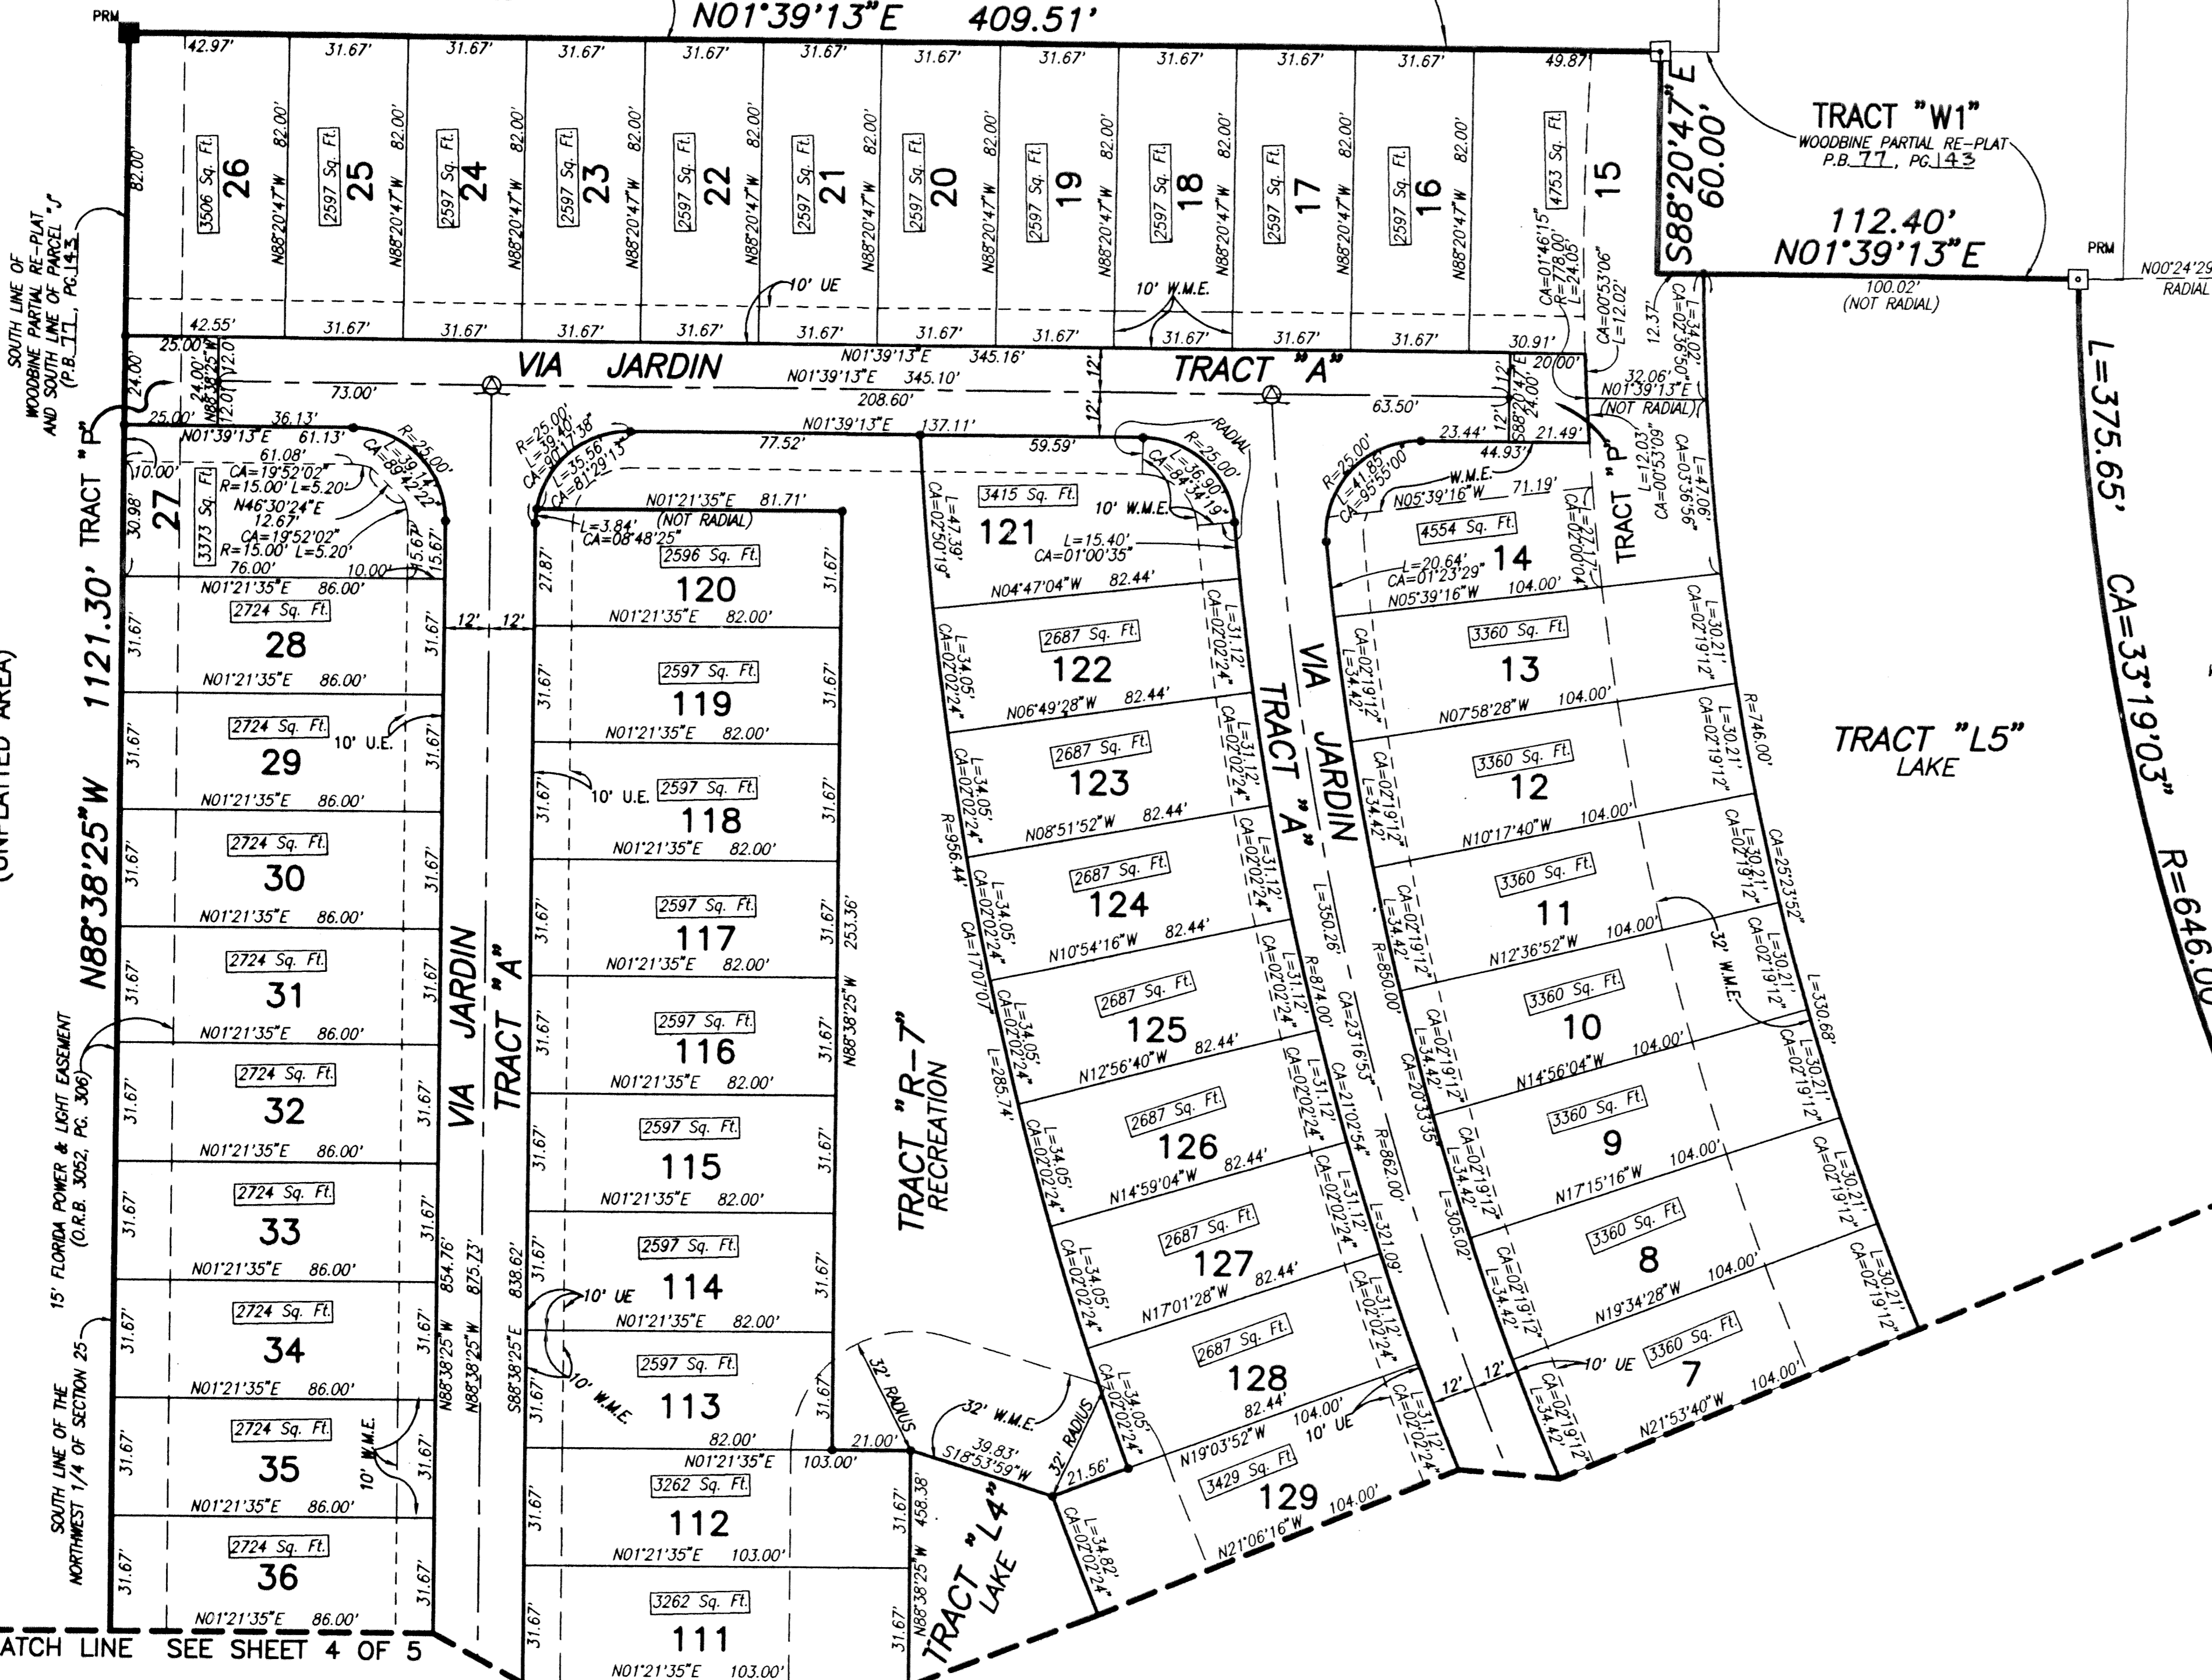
PRM
N01°39'13"E 409.51'

42.97' 31.67' 31.67' 31.67' 31.67' 31.67' 31.67' 31.67' 31.67' 31.67' 31.67' 49.87'

3506 Sq. Ft. 26
2597 Sq. Ft. 25
2597 Sq. Ft. 24
2597 Sq. Ft. 23
2597 Sq. Ft. 22
2597 Sq. Ft. 21
2597 Sq. Ft. 20
2597 Sq. Ft. 19
2597 Sq. Ft. 18
2597 Sq. Ft. 17
2597 Sq. Ft. 16
4753 Sq. Ft. 15

82.00' N88°20'47"W

S88°20'47"E 60.00'

TRACT "W1"
WOODBINE PARTIAL RE-PLAT
P.B. 77, PG. 143

112.40'
N01°39'13"E

PRM
N00°24'29
RADIAL
100.02'
(NOT RADIAL)

SOUTH LINE OF WOODBINE PARTIAL RE-PLAT AND SOUTH LINE OF PARCEL "J" (P.B. 77, PG. 143)

10' UE
10' W.M.E.
CA=01°46'15" R=778.00' L=24.05'
CA=00°53'06" L=12.02'
12.37'
L=34.02' CA=02°30'20"

42.55' 31.67' 31.67' 31.67' 31.67' 31.67' 31.67' 31.67' 31.67' 31.67' 31.67' 30.91'

VIA JARDIN
N01°39'13"E 345.16'
N01°39'13"E 345.10'
TRACT "A"
25.00' 24.00' 24.00' N88°38'25"W 12.01' 12.0'
73.00'
208.60'
12' 12'
63.50'
20.00'
S88°20'47"E 24.00'
12' 12'
32.06' N01°39'13"E (NOT RADIAL)
25.00' 36.13'
N01°39'13"E 61.13'
R=25.00' L=39.14' CA=89°42'22"
61.08'
CA=19°52'02" R=15.00' L=5.20'
N46°30'24"E 12.67'
CA=19°52'02" R=15.00' L=5.20'
10.00'
30.98'
27
3373 Sq. Ft.
76.00' 10.00'
15.67' 5.67'
R=25.00' L=39.40' CA=90°17'38"
L=35.56 CA=81°29'13"
N01°39'13"E 137.11'
77.52'
59.59'
R=25.00' L=36.90' CA=84°34'19"
RADIAL
R=25.00' L=41.85' CA=95°55'00"
23.44'
44.93'
21.49'
N01°21'35"E 81.71'
(NOT RADIAL)
L=3.84' CA=08°48'25"
3415 Sq. Ft.
121
10' W.M.E.
L=15.40' CA=01°00'35"
L=47.39' CA=02°50'19"
W.M.E.
N05°39'16"W 71.19'
4554 Sq. Ft.
14
L=20.64' CA=01°23'29"
N05°39'16"W 104.00'
L=12.02' CA=00°53'09"
TRACT "P"
L=47.06' CA=03°36'56"
CA=02°00'04" L=27.17'

L=375.65' CA=33°19'03" R=646.00

TRACT "P"
1121.30'
N88°38'25"W
(UNPLATTED AREA)

N01°21'35"E 86.00'
2724 Sq. Ft. 28
N01°21'35"E 86.00'
2724 Sq. Ft. 29
10' U.E.
N01°21'35"E 86.00'
2724 Sq. Ft. 30
N01°21'35"E 86.00'
2724 Sq. Ft. 31
N01°21'35"E 86.00'
2724 Sq. Ft. 32
N01°21'35"E 86.00'
2724 Sq. Ft. 33
N01°21'35"E 86.00'
2724 Sq. Ft. 34
N01°21'35"E 86.00'
2724 Sq. Ft. 35
10' W.M.E.
N01°21'35"E 86.00'
2724 Sq. Ft. 36
N01°21'35"E 86.00'

31.67'

15' FLORIDA POWER & LIGHT EASEMENT (O.R.B. 3052, PG. 306)
SOUTH LINE OF THE NORTHWEST 1/4 OF SECTION 25

VIA JARDIN TRACT "A"
12' 12'
854.76' N88°38'25"W 875.73'
S88°38'25"E 838.62'
27.87'

2596 Sq. Ft. 120
N01°21'35"E 82.00'
2597 Sq. Ft. 119
N01°21'35"E 82.00'
10' U.E.
2597 Sq. Ft. 118
N01°21'35"E 82.00'
2597 Sq. Ft. 117
N01°21'35"E 82.00'
2597 Sq. Ft. 116
N01°21'35"E 82.00'
2597 Sq. Ft. 115
N01°21'35"E 82.00'
10' UE
2597 Sq. Ft. 114
N01°21'35"E 82.00'
2597 Sq. Ft. 113
10' W.M.E.
82.00'
N01°21'35"E 103.00'
3262 Sq. Ft. 112
N01°21'35"E 103.00'
3262 Sq. Ft. 111
N01°21'35"E 103.00'

253.36' N88°38'25"W
TRACT "R-7" RECREATION
21.00'
32' RADIUS
32' W.M.E.
39.83' S18°53'59"W
32' RADIUS
21.56'
458.38' N88°38'25"W
TRACT "L4" LAKE

N04°47'04"W 82.44'
2687 Sq. Ft. 122
N06°49'28"W 82.44'
2687 Sq. Ft. 123
N08°51'52"W 82.44'
2687 Sq. Ft. 124
N10°54'16"W 82.44'
2687 Sq. Ft. 125
N12°56'40"W 82.44'
2687 Sq. Ft. 126
N14°59'04"W 82.44'
2687 Sq. Ft. 127
N17°01'28"W 82.44'
2687 Sq. Ft. 128
82.44'
N19°03'52"W 104.00'
10' UE
3429 Sq. Ft. 129
104.00'
N21°06'16"W

L=34.05' CA=02°02'24"
R=956.44' CA=17°07'07" L=285.74'
L=34.82' CA=02°02'24"
L=31.12' CA=02°02'24"
VIA JARDIN TRACT "A"
L=350.26' R=874.00' CA=23°16'53"
CA=21°02'54" R=862.00' L=321.09'
L=34.42' CA=02°19'12"
R=850.00' CA=20°33'35" L=305.02'

3360 Sq. Ft. 13
N07°58'28"W 104.00'
3360 Sq. Ft. 12
N10°17'40"W 104.00'
3360 Sq. Ft. 11
N12°36'52"W 104.00'
32' W.M.E.
3360 Sq. Ft. 10
N14°56'04"W 104.00'
3360 Sq. Ft. 9
N17°15'16"W 104.00'
3360 Sq. Ft. 8
N19°34'28"W 104.00'
10' UE 3360 Sq. Ft. 7
N21°53'40"W 104.00'
12' 12'

L=30.21' CA=02°19'12"
R=746.00'
CA=25°23'52"
L=330.68'

TRACT "L5" LAKE

ATCH LINE SEE SHEET 4 OF 5